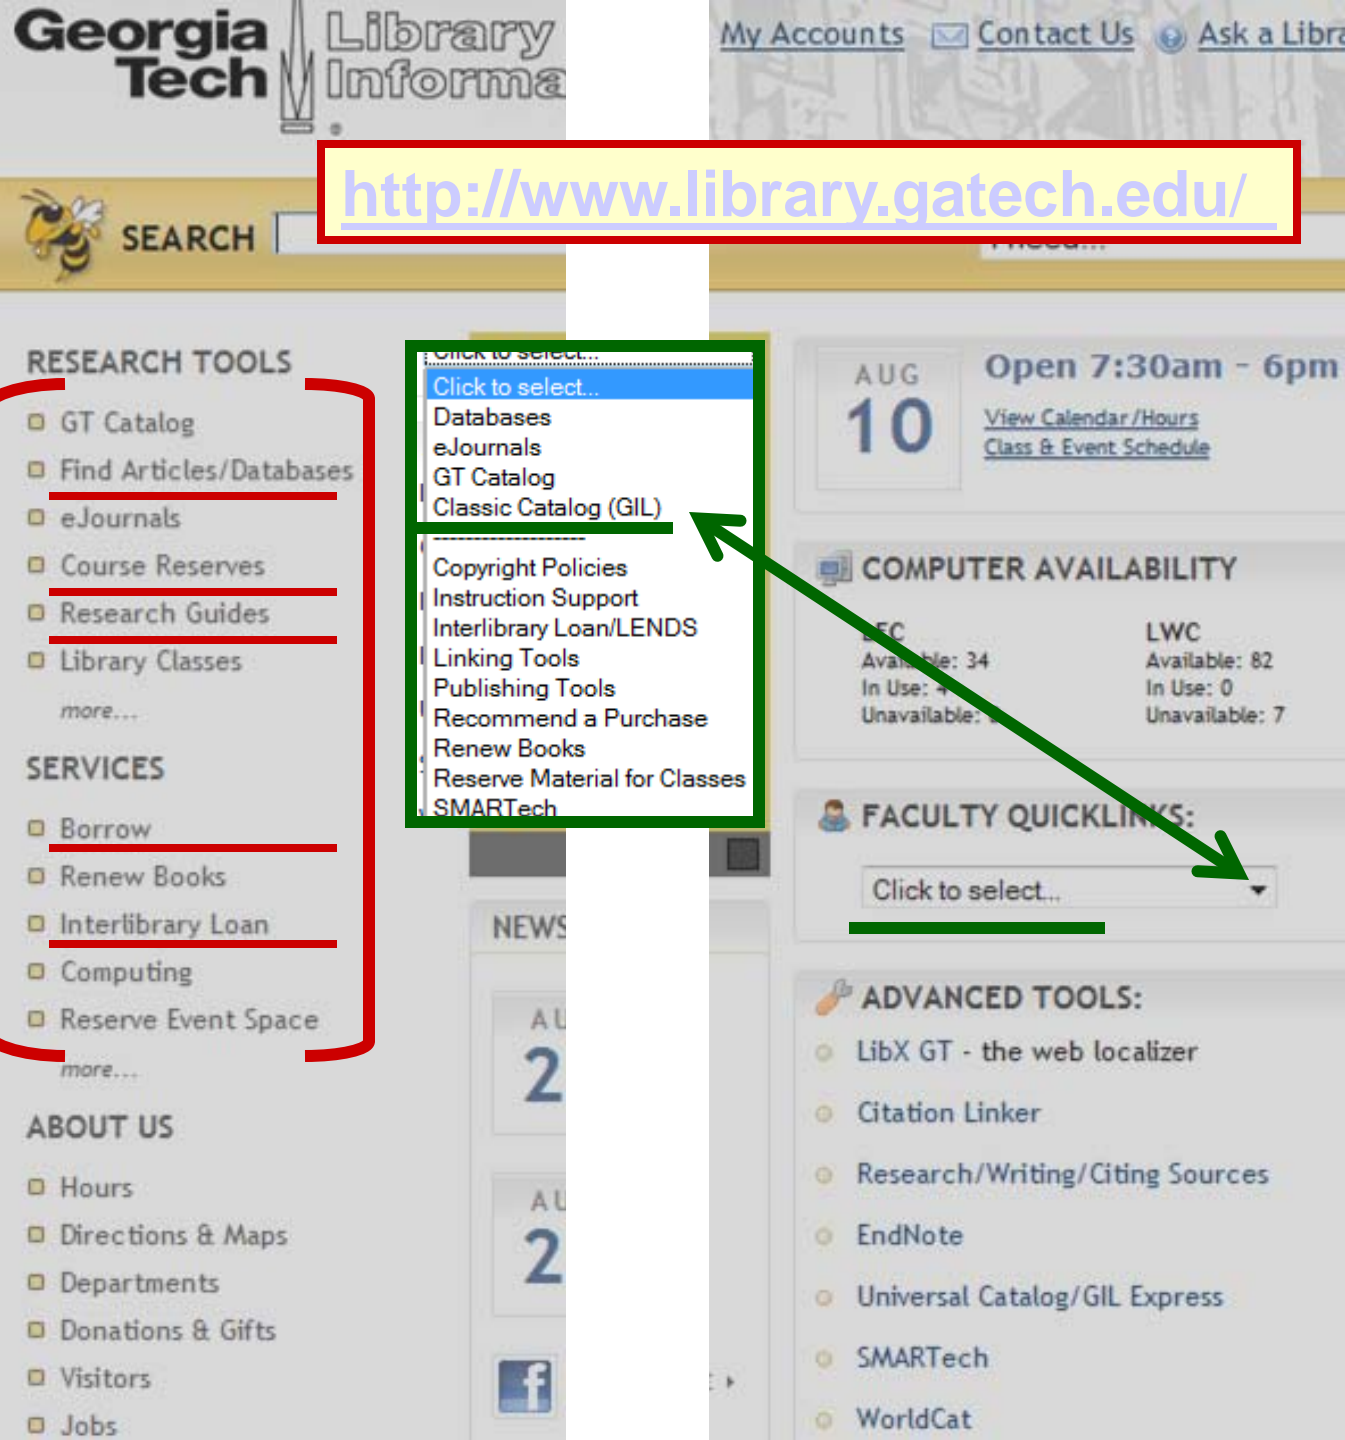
Georgia Tech Library Informa

My Accounts Contact Us Ask a Libra

http://www.library.gatech.edu/

SEARCH

RESEARCH TOOLS
GT Catalog
Find Articles/Databases
eJournals
Course Reserves
Research Guides
Library Classes
more...

SERVICES
Borrow
Renew Books
Interlibrary Loan
Computing
Reserve Event Space
more...

ABOUT US
Hours
Directions & Maps
Departments
Donations & Gifts
Visitors
Jobs

Click to select...
Click to select...
Databases
eJournals
GT Catalog
Classic Catalog (GIL)
--------------------
Copyright Policies
Instruction Support
Interlibrary Loan/LENDS
Linking Tools
Publishing Tools
Recommend a Purchase
Renew Books
Reserve Material for Classes
SMARTech

NEWS
AU
2
AU
2

AUG
10
Open 7:30am - 6pm
View Calendar/Hours
Class & Event Schedule

COMPUTER AVAILABILITY
LEC
Available: 34
In Use: 4
Unavailable: 0
LWC
Available: 82
In Use: 0
Unavailable: 7

FACULTY QUICKLINKS:
Click to select...

ADVANCED TOOLS:
LibX GT - the web localizer
Citation Linker
Research/Writing/Citing Sources
EndNote
Universal Catalog/GIL Express
SMARTech
WorldCat